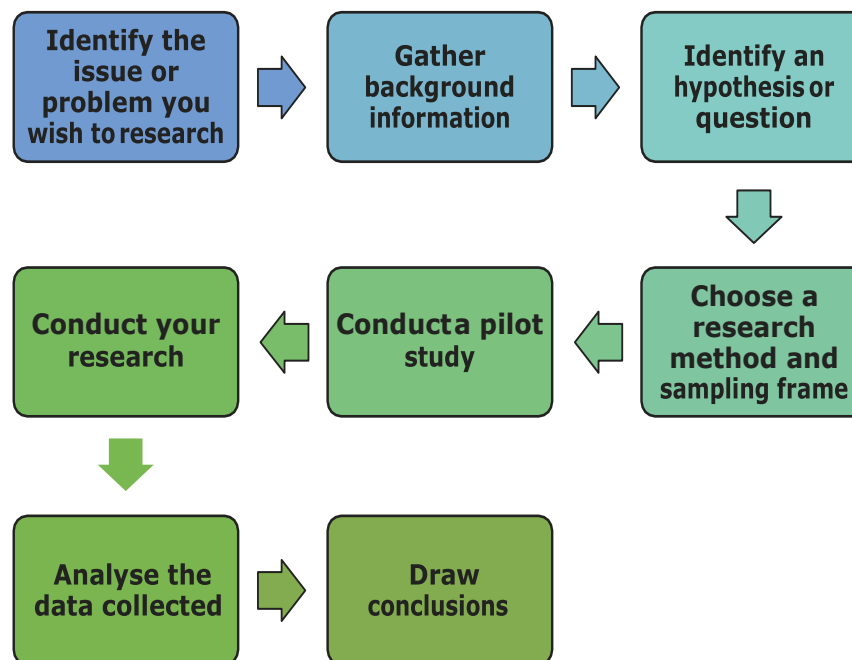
Identify the issue or problem you wish to research

Gather background information

Identify an hypothesis or question

Choose a research method and sampling frame

Conduct a pilot study

Conduct your research

Analyse the data collected

Draw conclusions